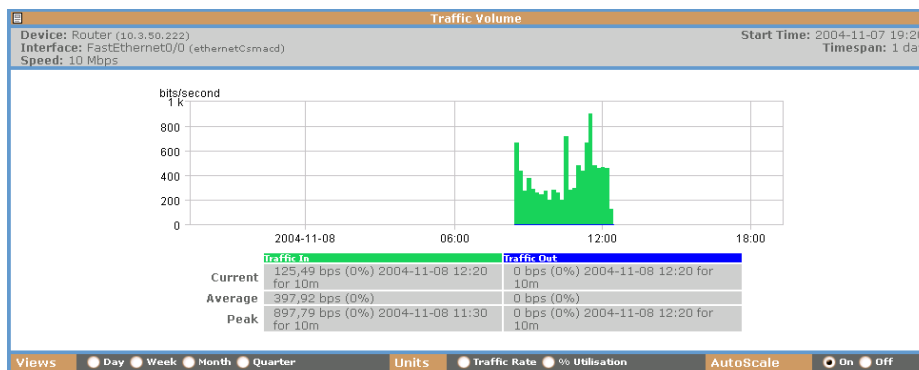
Traffic Volume

Device: Router (10.3.50.222)
Interface: FastEthernet0/0 (ethernetCsmacd)
Speed: 10 Mbps

Start Time: 2004-11-07 19:2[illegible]
Timespan: 1 da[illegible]

bits/second
1 k
800
600
400
200
0
2004-11-08
06:00
12:00
18:00

| | Traffic In | Traffic Out |
|---|---|---|
| Current | 125,49 bps (0%) 2004-11-08 12:20 for 10m | 0 bps (0%) 2004-11-08 12:20 for 10m |
| Average | 397,92 bps (0%) | 0 bps (0%) |
| Peak | 897,79 bps (0%) 2004-11-08 11:30 for 10m | 0 bps (0%) 2004-11-08 12:20 for 10m |

Views Day Week Month Quarter Units Traffic Rate % Utilisation AutoScale On Off